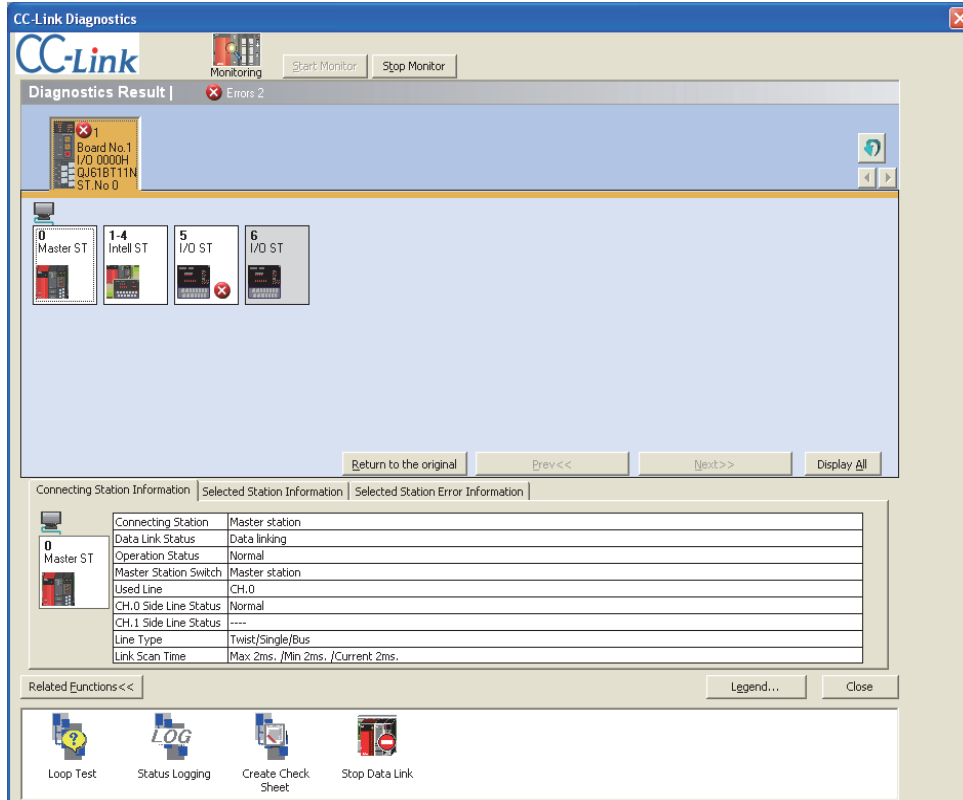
CC-Link Diagnostics

CC-Link

Monitoring

Start Monitor

Stop Monitor

Diagnostics Result |

Errors 2

1
Board No.1
I/O 0000H
QJ61BT11N
ST.No 0

0
Master ST

1-4
Intell ST

5
I/O ST

6
I/O ST

Return to the original

Prev<<

Next>>

Display All

Connecting Station Information | Selected Station Information | Selected Station Error Information

0
Master ST

| Connecting Station | Master station |
|---|---|
| Data Link Status | Data linking |
| Operation Status | Normal |
| Master Station Switch | Master station |
| Used Line | CH.0 |
| CH.0 Side Line Status | Normal |
| CH.1 Side Line Status | ---- |
| Line Type | Twist/Single/Bus |
| Link Scan Time | Max 2ms. /Min 2ms. /Current 2ms. |

Related Functions<<

Legend...

Close

LOG

Loop Test

Status Logging

Create Check Sheet

Stop Data Link